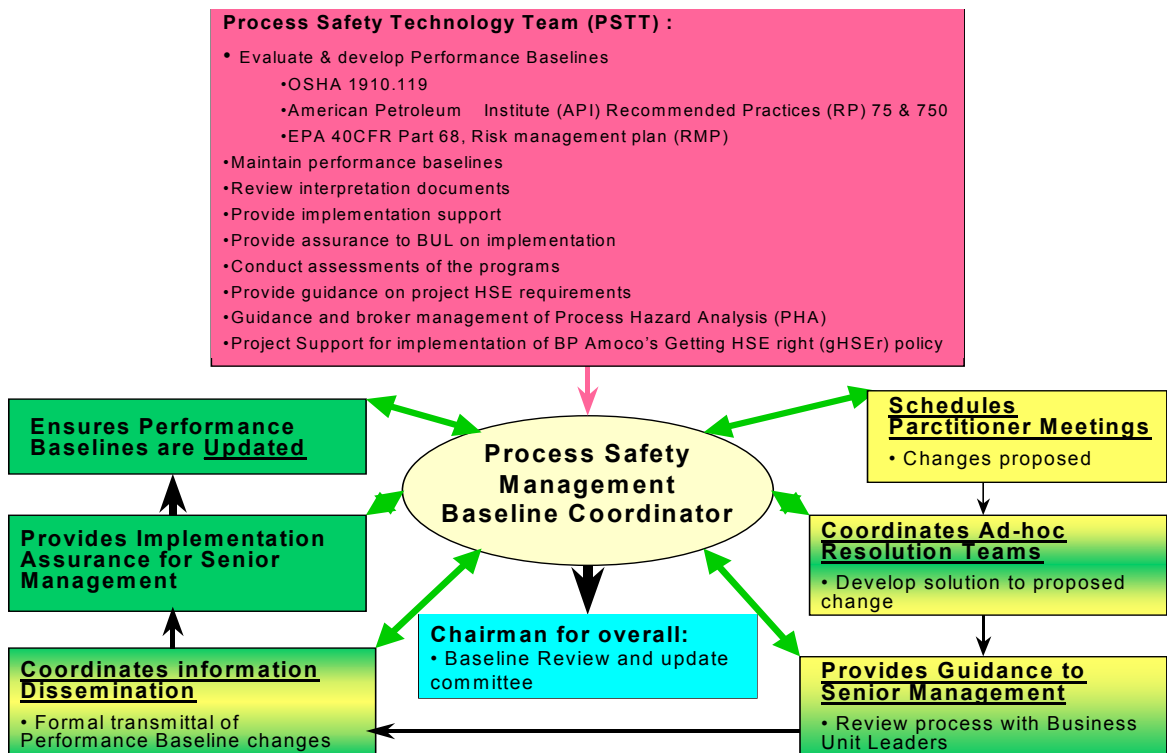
Process Safety Technology Team (PSTT) :

• Evaluate & develop Performance Baselines

•OSHA 1910.119

•American Petroleum Institute (API) Recommended Practices (RP) 75 & 750

•EPA 40CFR Part 68, Risk management plan (RMP)

•Maintain performance baselines

•Review interpretation documents

•Provide implementation support

•Provide assurance to BUL on implementation

•Conduct assessments of the programs

•Provide guidance on project HSE requirements

•Guidance and broker management of Process Hazard Analysis (PHA)

•Project Support for implementation of BP Amoco's Getting HSE right (gHSEr) policy

Ensures Performance Baselines are Updated

Process Safety Management Baseline Coordinator

Schedules Parctitioner Meetings

• Changes proposed

Provides Implementation Assurance for Senior Management

Coordinates Ad-hoc Resolution Teams

• Develop solution to proposed change

Chairman for overall:

• Baseline Review and update committee

Coordinates information Dissemination

• Formal transmittal of Performance Baseline changes

Provides Guidance to Senior Management

• Review process with Business Unit Leaders